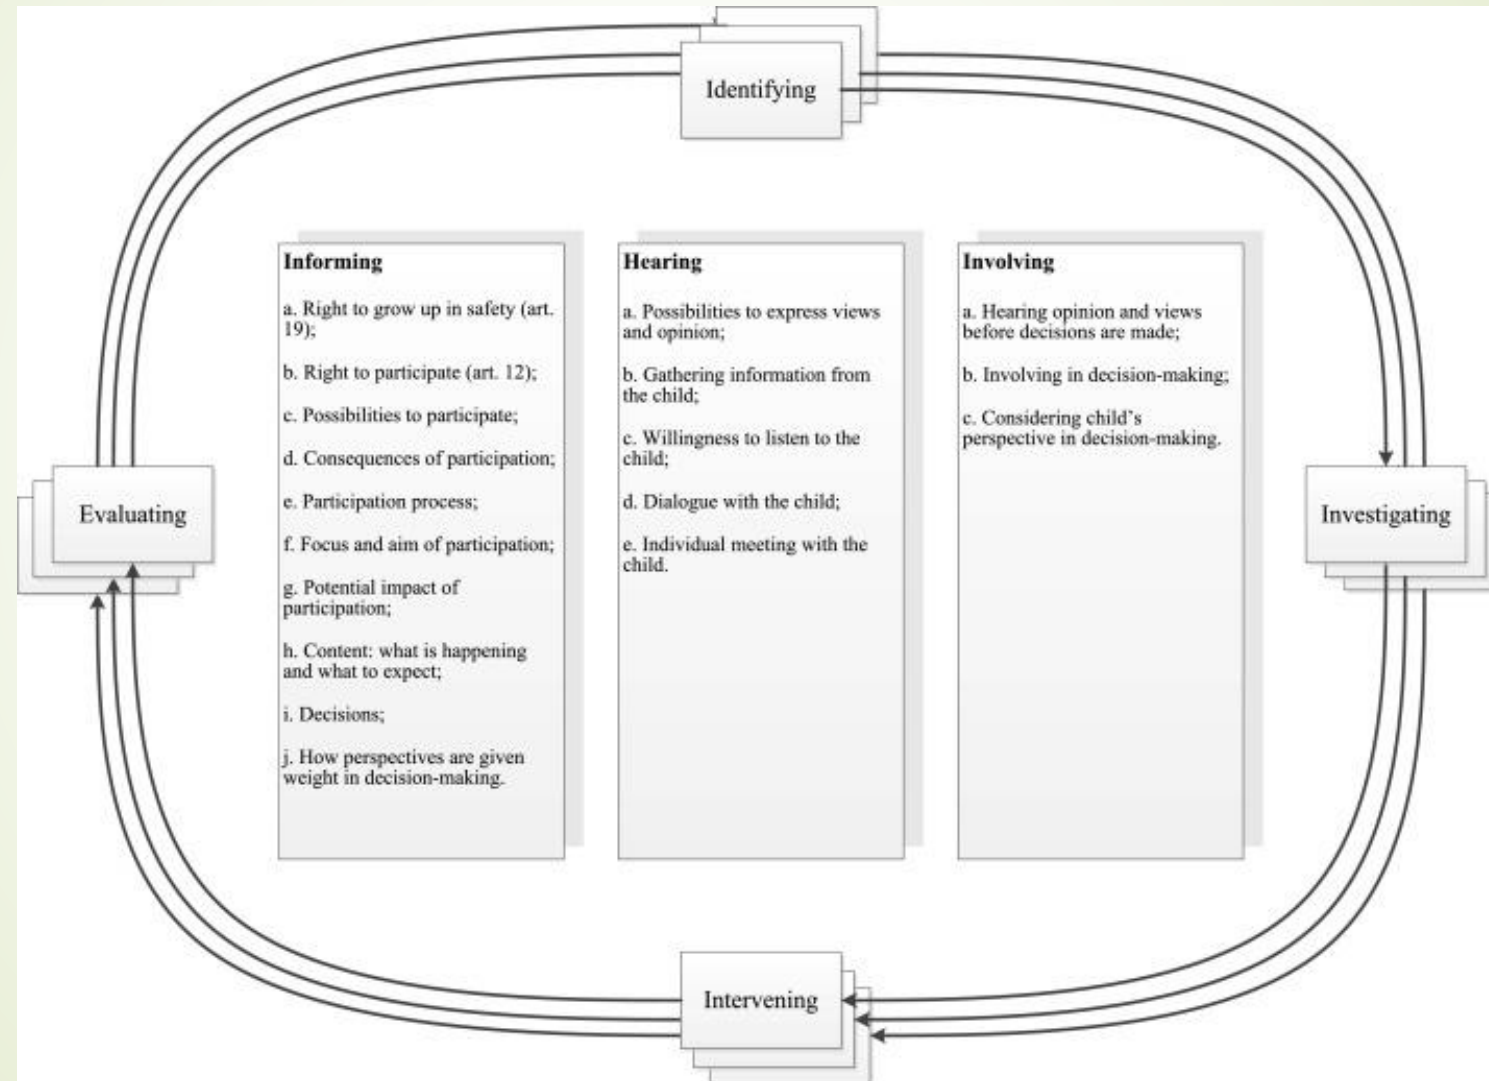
Identifying

Evaluating

Investigating

Intervening

**Informing**

a. Right to grow up in safety (art. 19);

b. Right to participate (art. 12);

c. Possibilities to participate;

d. Consequences of participation;

e. Participation process;

f. Focus and aim of participation;

g. Potential impact of participation;

h. Content: what is happening and what to expect;

i. Decisions;

j. How perspectives are given weight in decision-making.

**Hearing**

a. Possibilities to express views and opinion;

b. Gathering information from the child;

c. Willingness to listen to the child;

d. Dialogue with the child;

e. Individual meeting with the child.

**Involving**

a. Hearing opinion and views before decisions are made;

b. Involving in decision-making;

c. Considering child's perspective in decision-making.